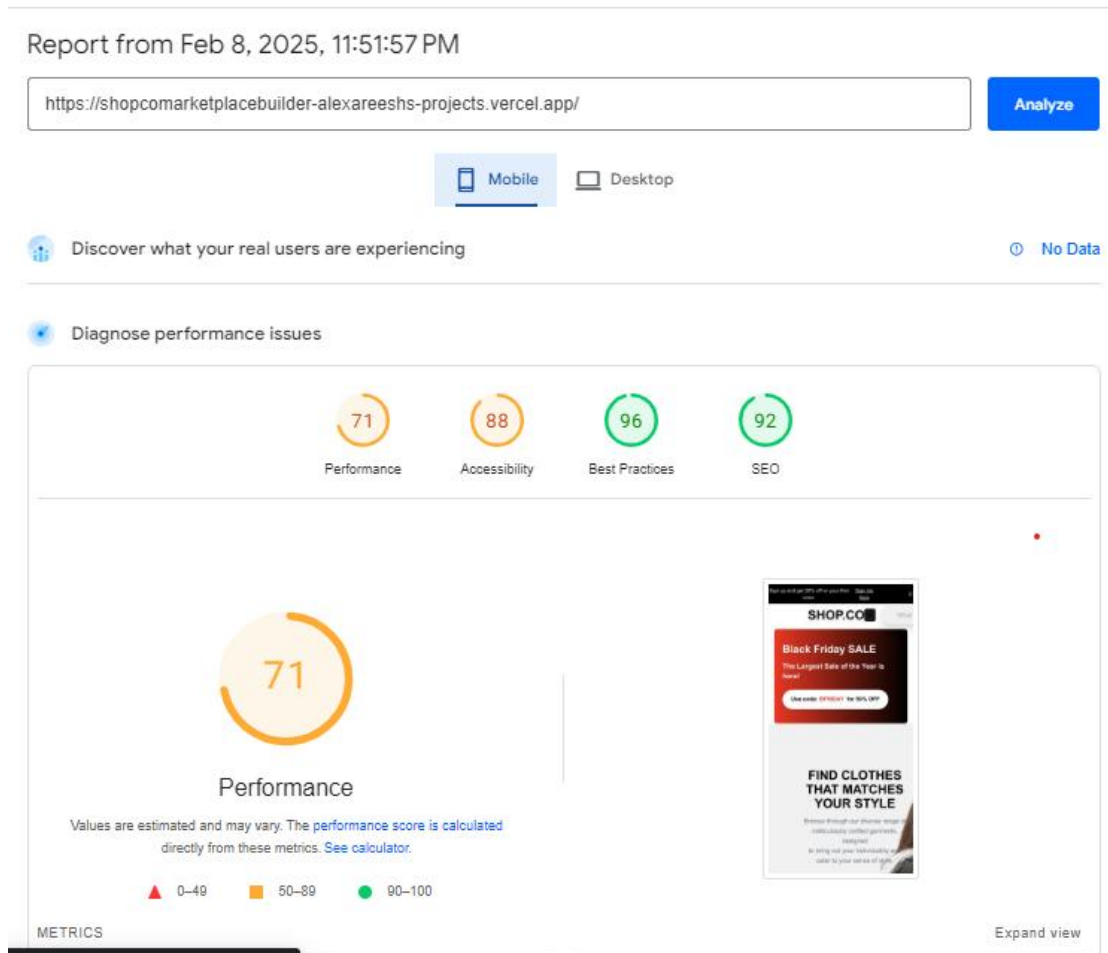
Report from Feb 8, 2025, 11:51:57 PM

https://shopcomarketplacebuilder-alexareeshs-projects.vercel.app/

Analyze

Mobile Desktop

Discover what your real users are experiencing

No Data

Diagnose performance issues

71 Performance
88 Accessibility
96 Best Practices
92 SEO

71

Performance

Values are estimated and may vary. The performance score is calculated directly from these metrics. See calculator.

0–49 50–89 90–100

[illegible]

SHOP.CO

Black Friday SALE

The Largest Sale of the Year is here!

Use code: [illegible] for 50% OFF

FIND CLOTHES THAT MATCHES YOUR STYLE

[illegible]

METRICS

Expand view